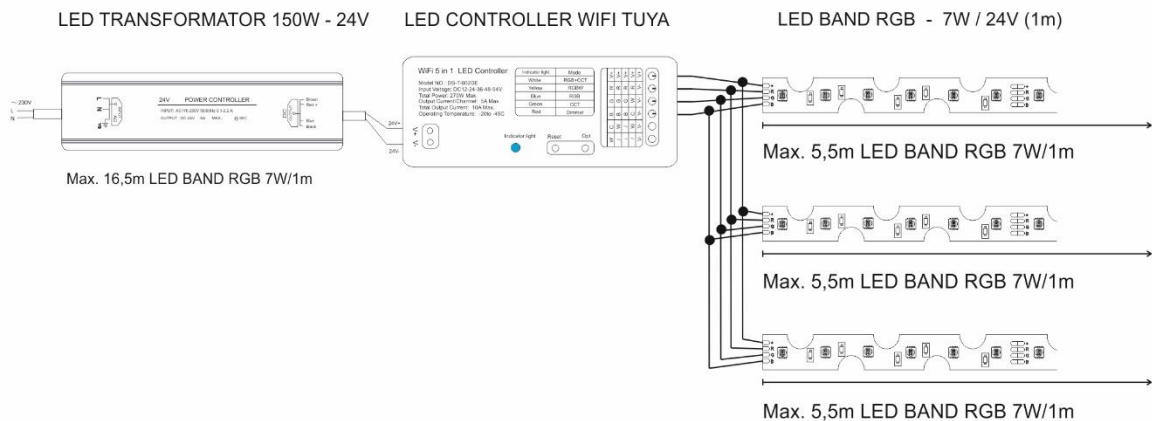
LED TRANSFORMATOR 150W - 24V

LED CONTROLLER WIFI TUYA

LED BAND RGB - 7W / 24V (1m)

~230V
L
N

24V POWER CONTROLLER

INPUT: AC170-250V 50/60Hz 0.9-2.0A
OUTPUT: DC 24V 6A MAX.

Brown Red +
Blue Black -

24V+
24V-

WiFi 5 in 1 LED Controller
Model NO.: DS-T-6023E
Input Voltage: DC12-24-36-48-54V
Total Power: 270W Max.
Output Current/Channel: 5A Max.
Total Output Current: 10A Max.
Operating Temperature: -20to -45C

| Indicator light | Mode |
|---|---|
| White | RGB+CCT |
| Yellow | RGBW |
| Blue | RGB |
| Green | CCT |
| Red | Dimmer |

Indicator light
Reset
Opt

Max. 16,5m LED BAND RGB 7W/1m

Max. 5,5m LED BAND RGB 7W/1m

Max. 5,5m LED BAND RGB 7W/1m

Max. 5,5m LED BAND RGB 7W/1m